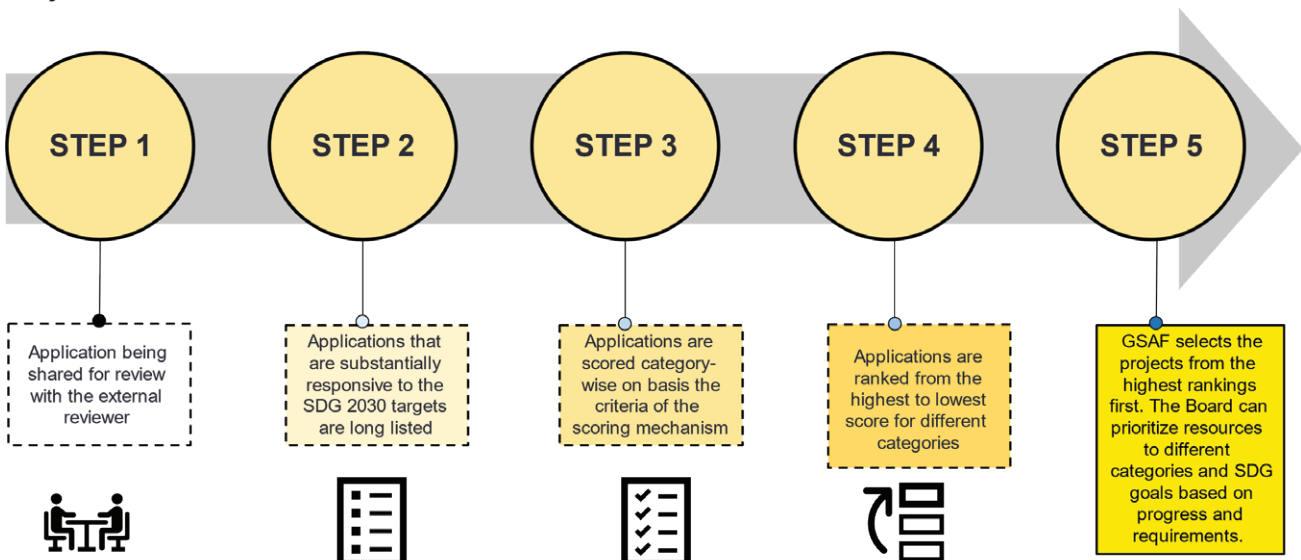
STEP 1

STEP 2

STEP 3

STEP 4

STEP 5

Application being shared for review with the external reviewer

Applications that are substantially responsive to the SDG 2030 targets are long listed

Applications are scored category-wise on basis the criteria of the scoring mechanism

Applications are ranked from the highest to lowest score for different categories

GSAF selects the projects from the highest rankings first. The Board can prioritize resources to different categories and SDG goals based on progress and requirements.